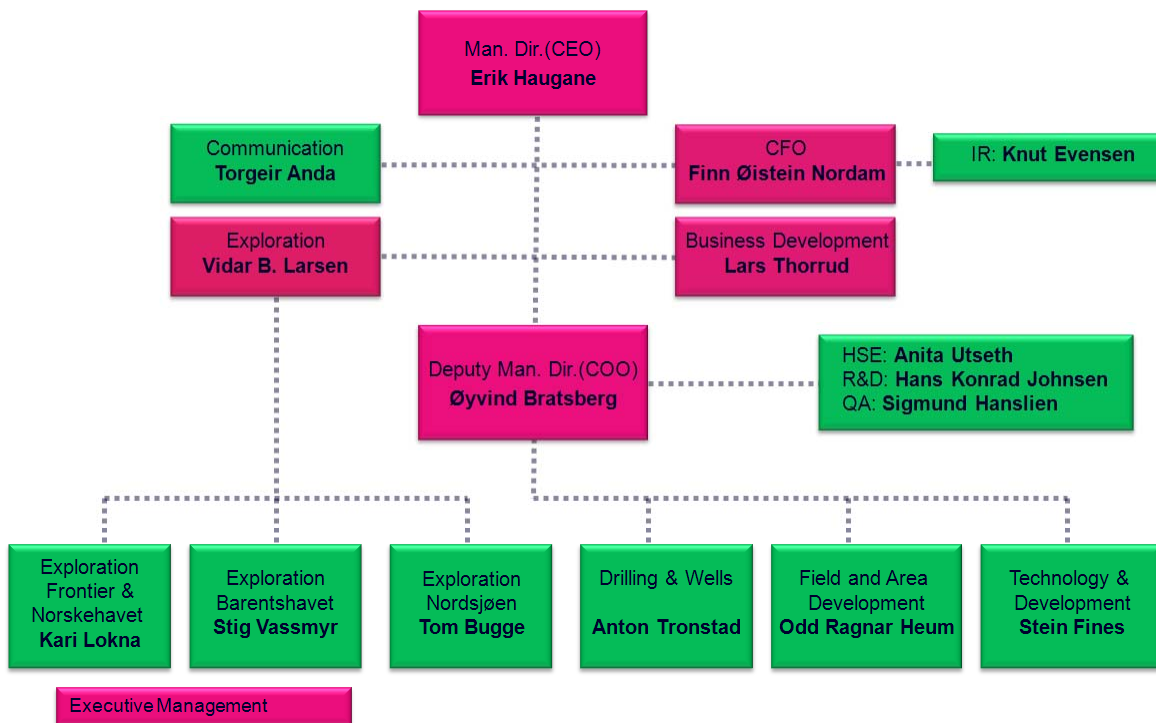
Man. Dir.(CEO)
Erik Haugane

Communication
Torgeir Anda

CFO
Finn Øistein Nordam

IR: Knut Evensen

Exploration
Vidar B. Larsen

Business Development
Lars Thorrud

Deputy Man. Dir.(COO)
Øyvind Bratsberg

HSE: Anita Utseth
R&D: Hans Konrad Johnsen
QA: Sigmund Hanslien

Exploration Frontier & Norskehavet
Kari Lokna

Exploration Barentshavet
Stig Vassmyr

Exploration Nordsjøen
Tom Bugge

Drilling & Wells
Anton Tronstad

Field and Area Development
Odd Ragnar Heum

Technology & Development
Stein Fines

Executive Management